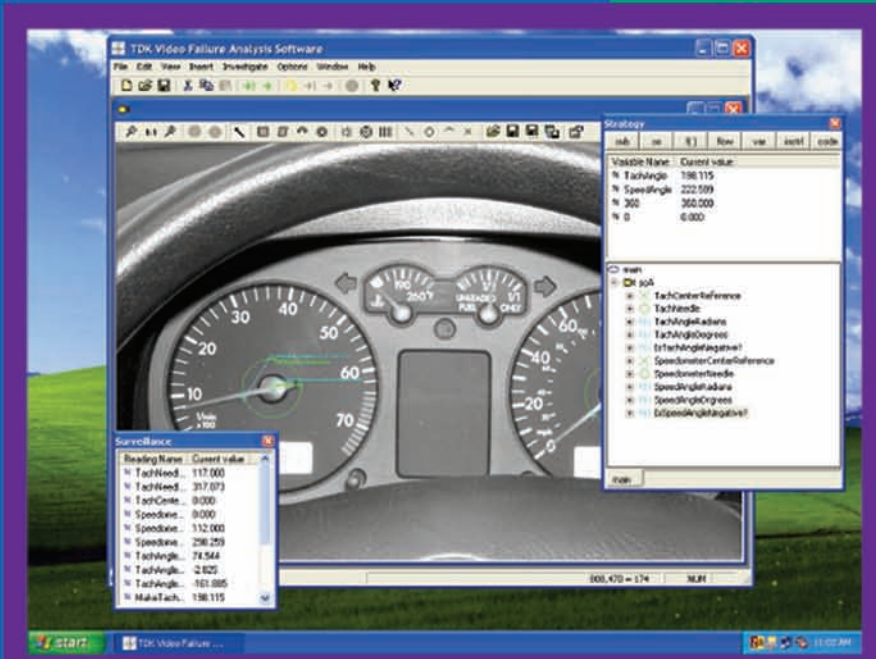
TDK Video Failure Analysis Software

File Edit View Insert Investigate Options Window Help

Strategy

sub se f() flow var instr code

| Variable Name | Current value |
|---|---|
| TachAngle | 198.115 |
| SpeedAngle | 222.599 |
| 360 | 360.000 |
| 0 | 0.000 |

main
spli
TachCenterReference
TachNeedle
TachAngleRadians
TachAngleDegrees
IsTachAngleNegative?
SpeedometerCenterReference
SpeedometerNeedle
SpeedAngleRadians
SpeedAngleDegrees
IsSpeedAngleNegative?

main

Surveillance

| Reading Name | Current value |
|---|---|
| TachNeed... | 117.000 |
| TachNeed... | 317.073 |
| TachCente... | 0.000 |
| Speedome... | 0.000 |
| Speedome... | 112.000 |
| Speedome... | 298.259 |
| TachAngle... | 74.544 |
| TachAngle... | -2.820 |
| TachAngle... | -161.885 |
| MakeTach... | 198.115 |

10 20 30 40 50 60 70
1/min x100
190 260
UNLEADED FUEL
1/1 ONLY
1/2
20 40

800,470 = 174 NUM

start TDK Video Failure ...

11:02 AM